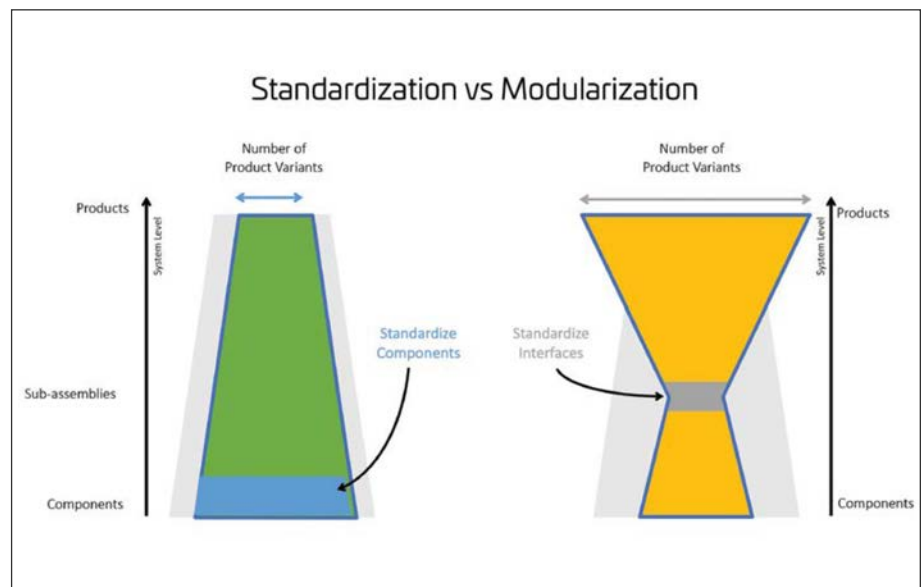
Standardization vs Modularization

Number of Product Variants

Products

System Level

Sub-assemblies

Components

Standardize Components

Number of Product Variants

Standardize Interfaces

System Level

Products

Components